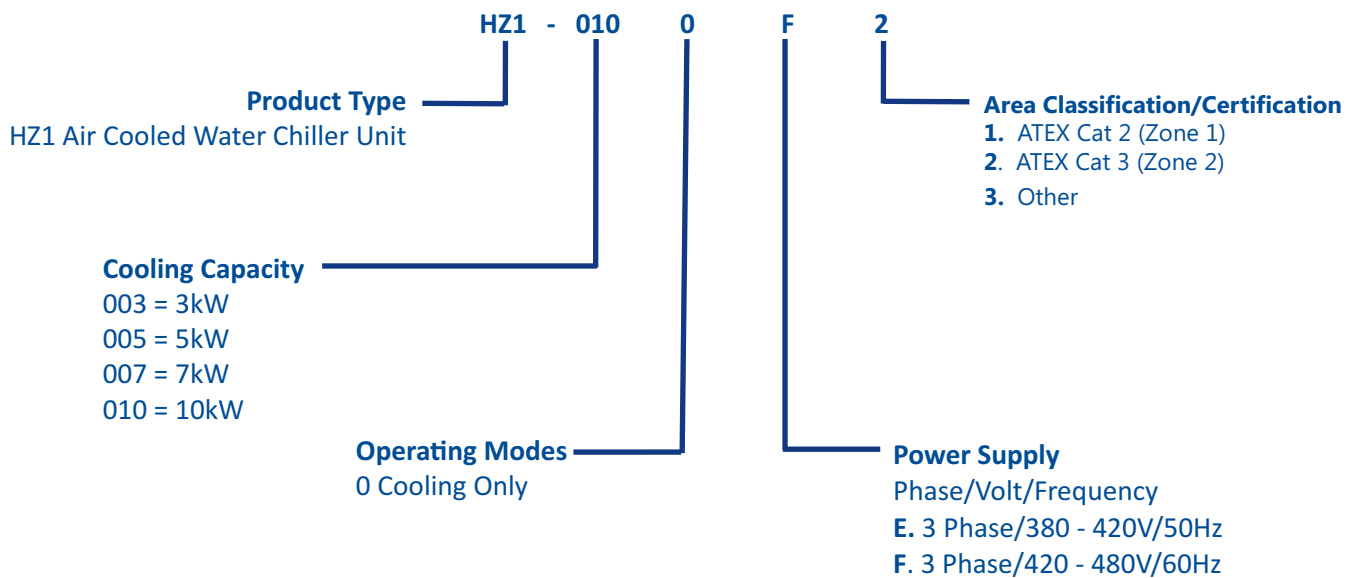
HZ1 - 010 0 F 2

Product Type
HZ1 Air Cooled Water Chiller Unit

Area Classification/Certification
1. ATEX Cat 2 (Zone 1)
2. ATEX Cat 3 (Zone 2)
3. Other

Cooling Capacity
003 = 3kW
005 = 5kW
007 = 7kW
010 = 10kW

Operating Modes
0 Cooling Only

Power Supply
Phase/Volt/Frequency
E. 3 Phase/380 - 420V/50Hz
F. 3 Phase/420 - 480V/60Hz